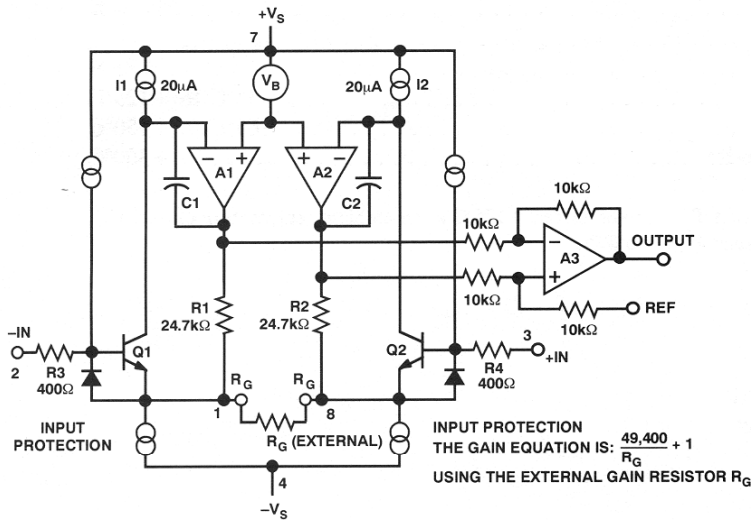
$+V_S$
7
I1
20µA
$V_B$
20µA
I2
A1
A2
C1
C2
10kΩ
10kΩ
OUTPUT
A3
10kΩ
10kΩ
REF
R1
24.7kΩ
R2
24.7kΩ
–IN
2
R3
400Ω
Q1
Q2
R4
400Ω
3
+IN
$R_G$
$R_G$
1
8
$R_G$ (EXTERNAL)
INPUT PROTECTION
INPUT PROTECTION
THE GAIN EQUATION IS: $\frac{49,400}{R_G} + 1$
USING THE EXTERNAL GAIN RESISTOR $R_G$
4
$-V_S$